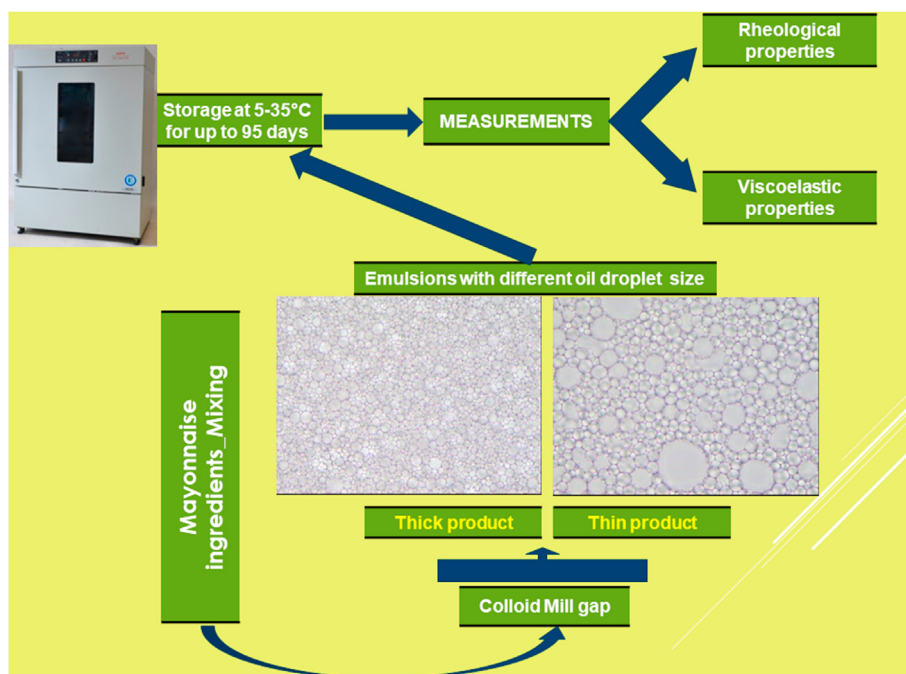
Storage at 5-35°C for up to 95 days

MEASUREMENTS

Rheological properties

Viscoelastic properties

Emulsions with different oil droplet size

Mayonnaise ingredients_Mixing

Thick product

Thin product

Colloid Mill gap